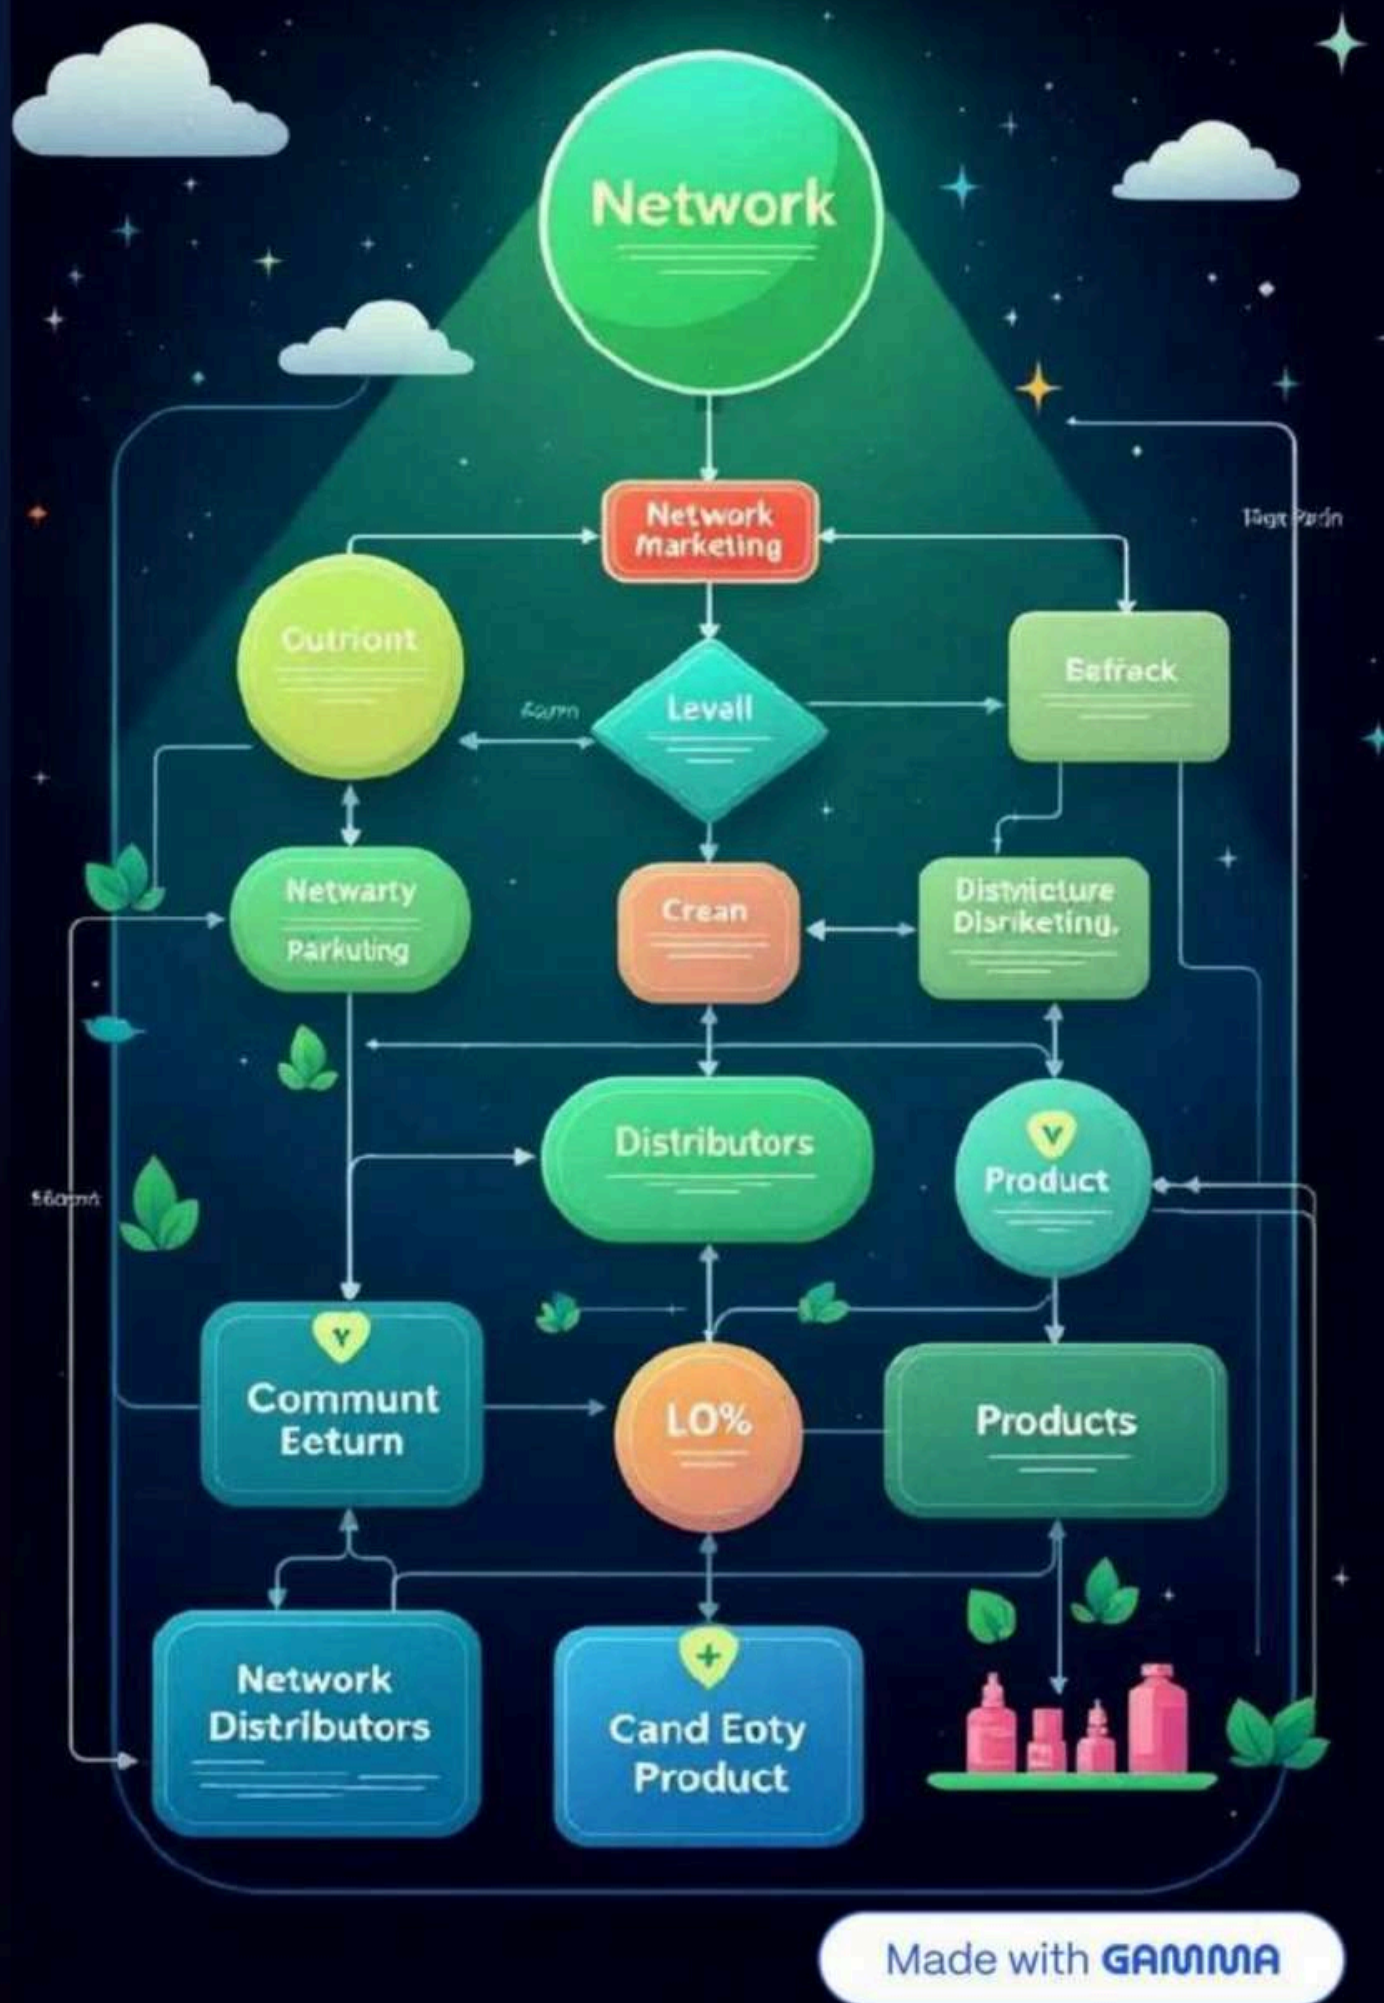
Network

Network Marketing

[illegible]

Outriont

Levall

Eafrack

Netwarty Parkuting

Crean

Distvicture Disriketing.

Distributors

Product

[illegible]

Communt Eeturn

LO%

Products

Network Distributors

Cand Eoty Product

Made with GAMMA